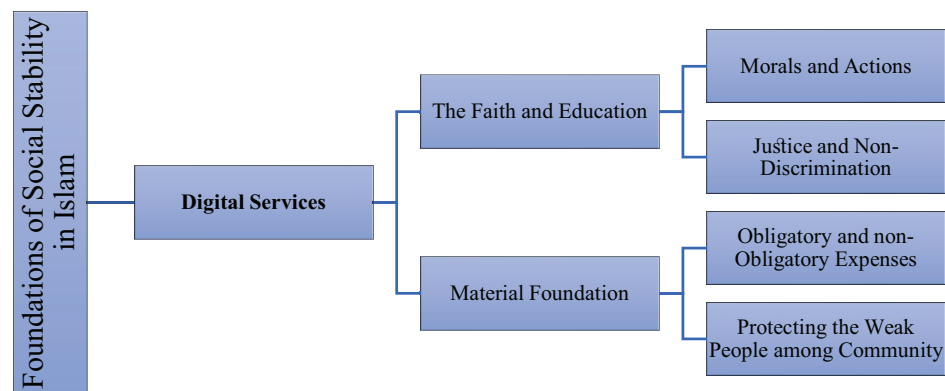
Foundations of Social Stability in Islam

Digital Services

The Faith and Education

Material Foundation

Morals and Actions

Justice and Non-Discrimination

Obligatory and non-Obligatory Expenses

Protecting the Weak People among Community